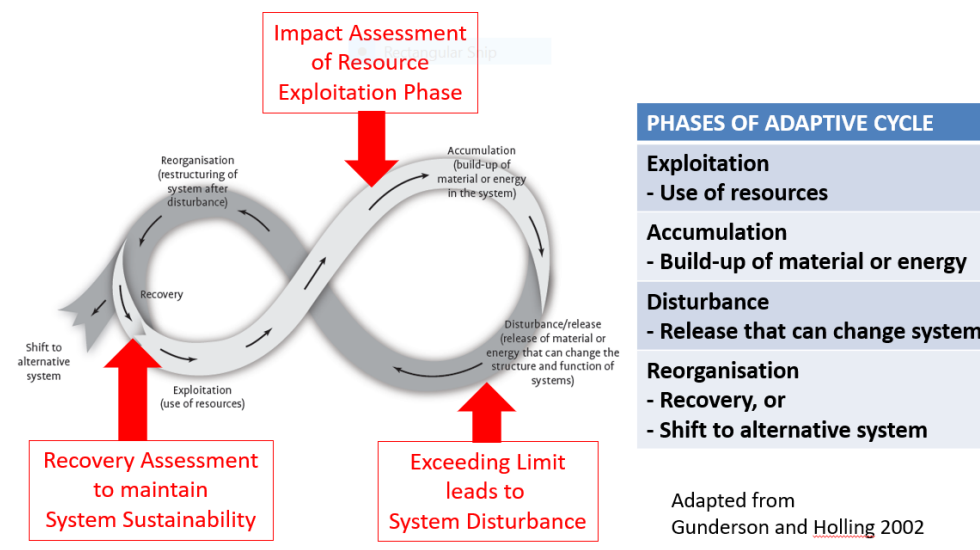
Impact Assessment of Resource Exploitation Phase

Rectangular Snip

Reorganisation (restructuring of system after disturbance)

Accumulation (build-up of material or energy in the system)

Recovery

Shift to alternative system

Disturbance/release (release of material or energy that can change the structure and function of systems)

Exploitation (use of resources)

Recovery Assessment to maintain System Sustainability

Exceeding Limit leads to System Disturbance

| PHASES OF ADAPTIVE CYCLE |
|---|
| Exploitation - Use of resources |
| Accumulation - Build-up of material or energy |
| Disturbance - Release that can change system |
| Reorganisation - Recovery, or - Shift to alternative system |

Adapted from Gunderson and Holling 2002